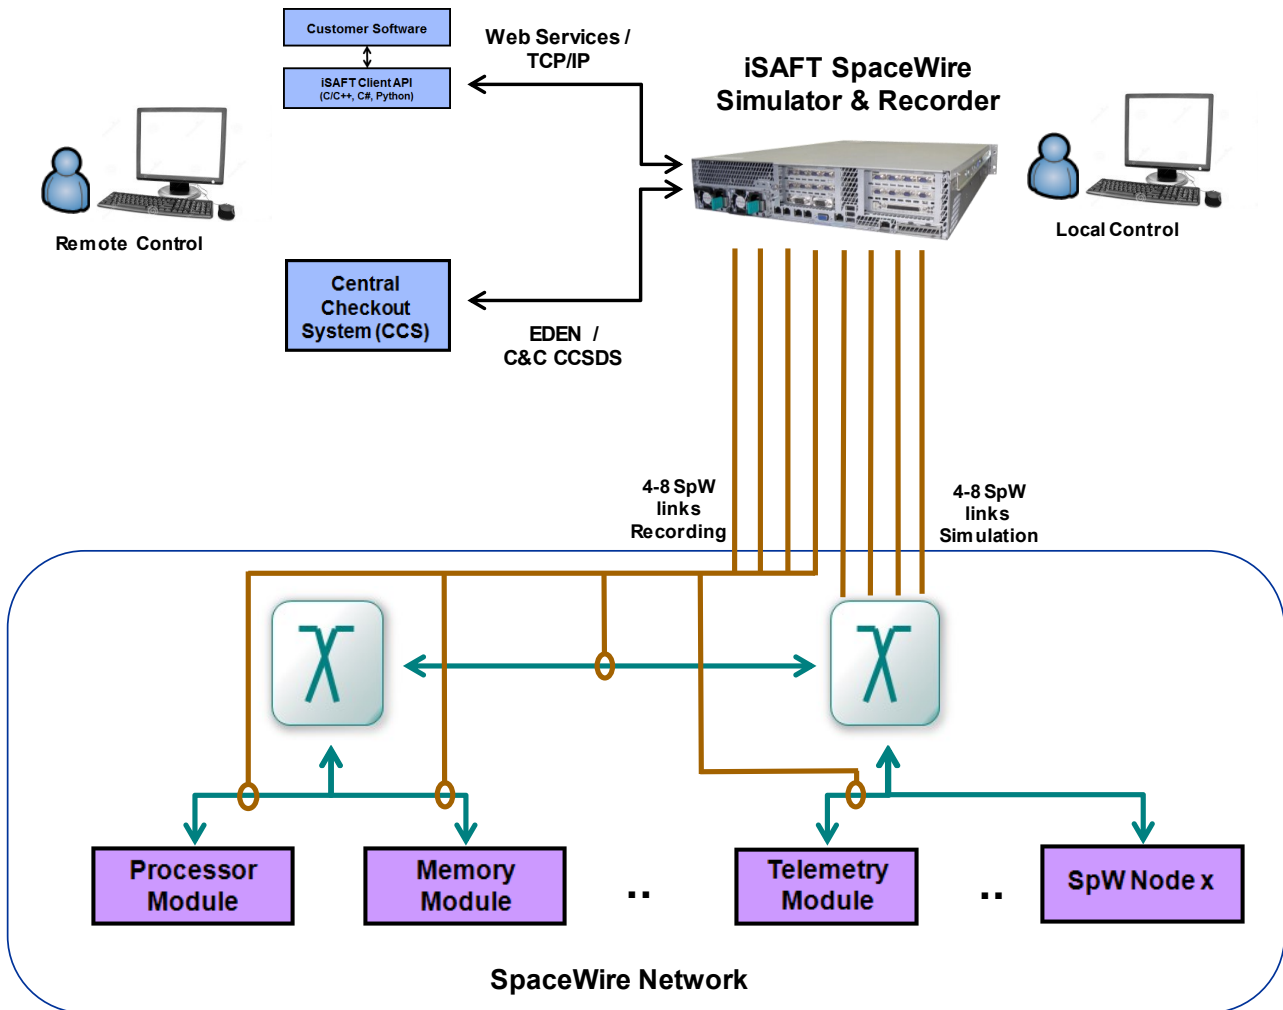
Customer Software

iSAFT Client API
(C/C++, C#, Python)

Web Services /
TCP/IP

iSAFT SpaceWire
Simulator & Recorder

Remote Control

Local Control

Central
Checkout
System (CCS)

EDEN /
C&C CCSDS

4-8 SpW
links
Recording

4-8 SpW
links
Simulation

Processor
Module

Memory
Module

..

Telemetry
Module

..

SpW Node x

SpaceWire Network